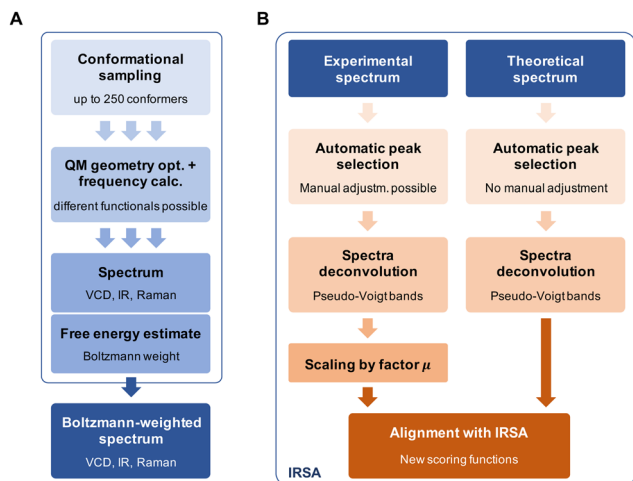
A

Conformational sampling
up to 250 conformers

QM geometry opt. + frequency calc.
different functionals possible

Spectrum
VCD, IR, Raman

Free energy estimate
Boltzmann weight

Boltzmann-weighted spectrum
VCD, IR, Raman

B

Experimental spectrum

Automatic peak selection
Manual adjustm. possible

Spectra deconvolution
Pseudo-Voigt bands

Scaling by factor $\mu$

Theoretical spectrum

Automatic peak selection
No manual adjustment

Spectra deconvolution
Pseudo-Voigt bands

Alignment with IRSA
New scoring functions

IRSA